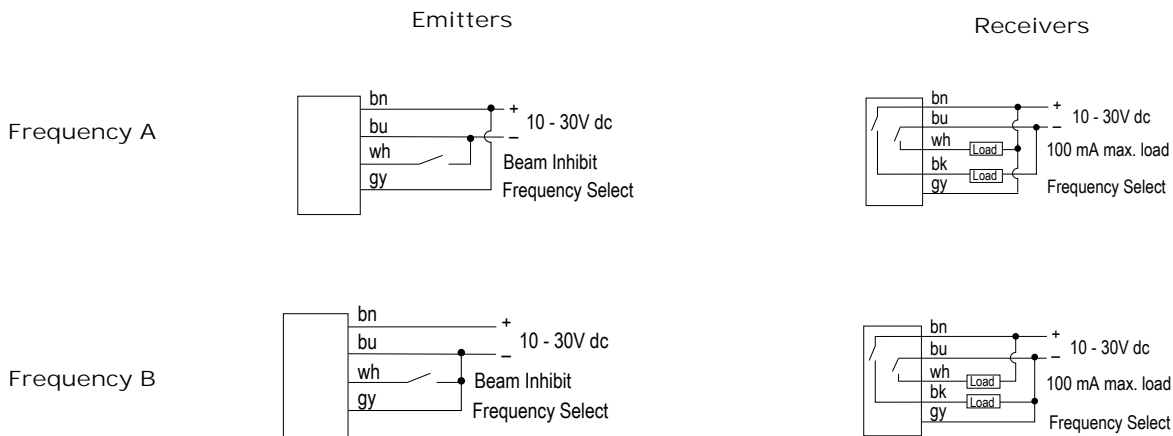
Emitters

Receivers

Frequency A

bn
bu
wh
gy
+
–
10 - 30V dc
Beam Inhibit
Frequency Select

bn
bu
wh
bk
gy
Load
Load
+
–
10 - 30V dc
100 mA max. load
Frequency Select

Frequency B

bn
bu
wh
gy
+
–
10 - 30V dc
Beam Inhibit
Frequency Select

bn
bu
wh
bk
gy
Load
Load
+
–
10 - 30V dc
100 mA max. load
Frequency Select